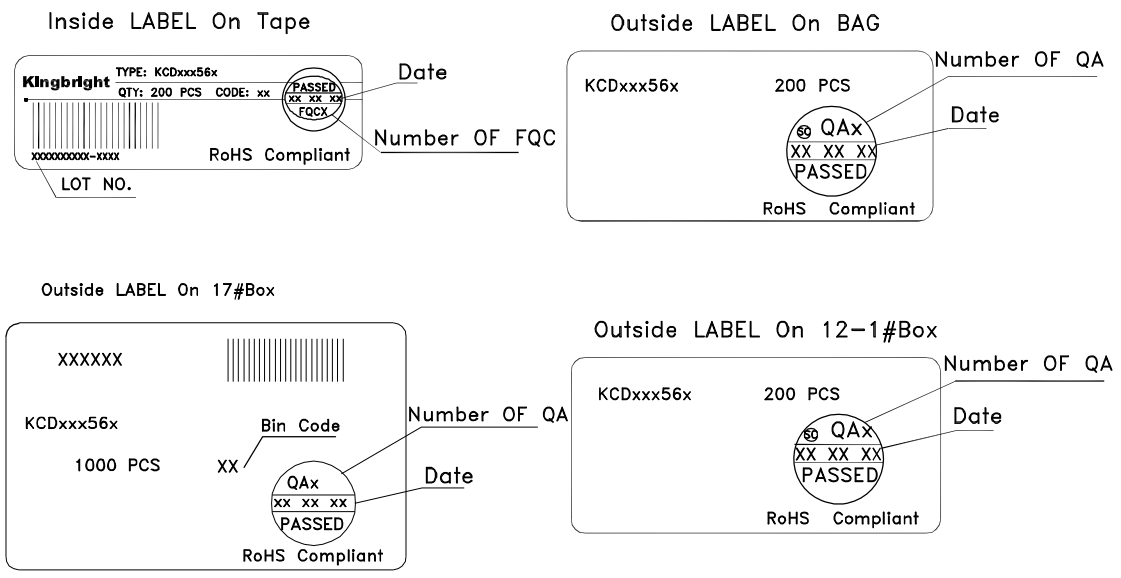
Inside LABEL On Tape

Kingbright TYPE: KCDxxx56x
QTY: 200 PCS CODE: xx
PASSED
xx xx xx
FQCX
Date
Number OF FQC
xxxxxxxxxx-xxxx
RoHS Compliant
LOT NO.

Outside LABEL On BAG

KCDxxx56x
200 PCS
Number OF QA
Date
QC QAx
XX XX XX
PASSED
RoHS Compliant

Outside LABEL On 17#Box

XXXXXX
KCDxxx56x
Bin Code
1000 PCS
XX
Number OF QA
QAx
xx xx xx
PASSED
Date
RoHS Compliant

Outside LABEL On 12-1#Box

KCDxxx56x
200 PCS
Number OF QA
Date
QC QAx
XX XX XX
PASSED
RoHS Compliant